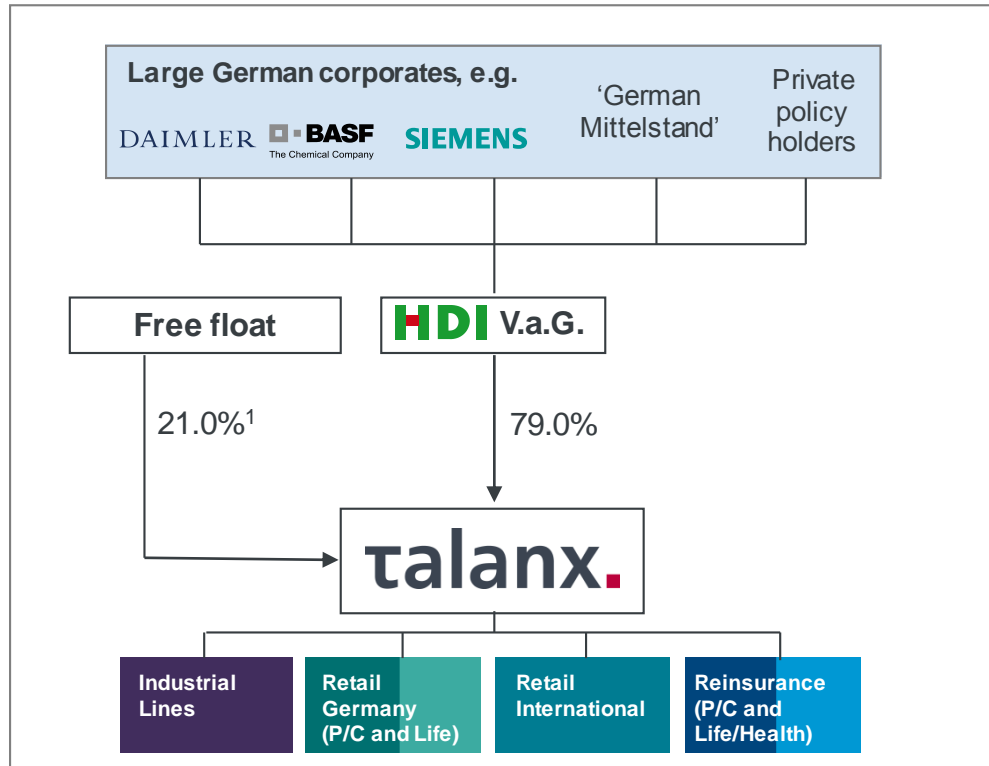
Large German corporates, e.g.

DAIMLER BASF The Chemical Company SIEMENS

'German Mittelstand'

Private policy holders

Free float

HDI V.a.G.

21.0%$^1$

79.0%

talanx.

Industrial Lines

Retail Germany (P/C and Life)

Retail International

Reinsurance (P/C and Life/Health)